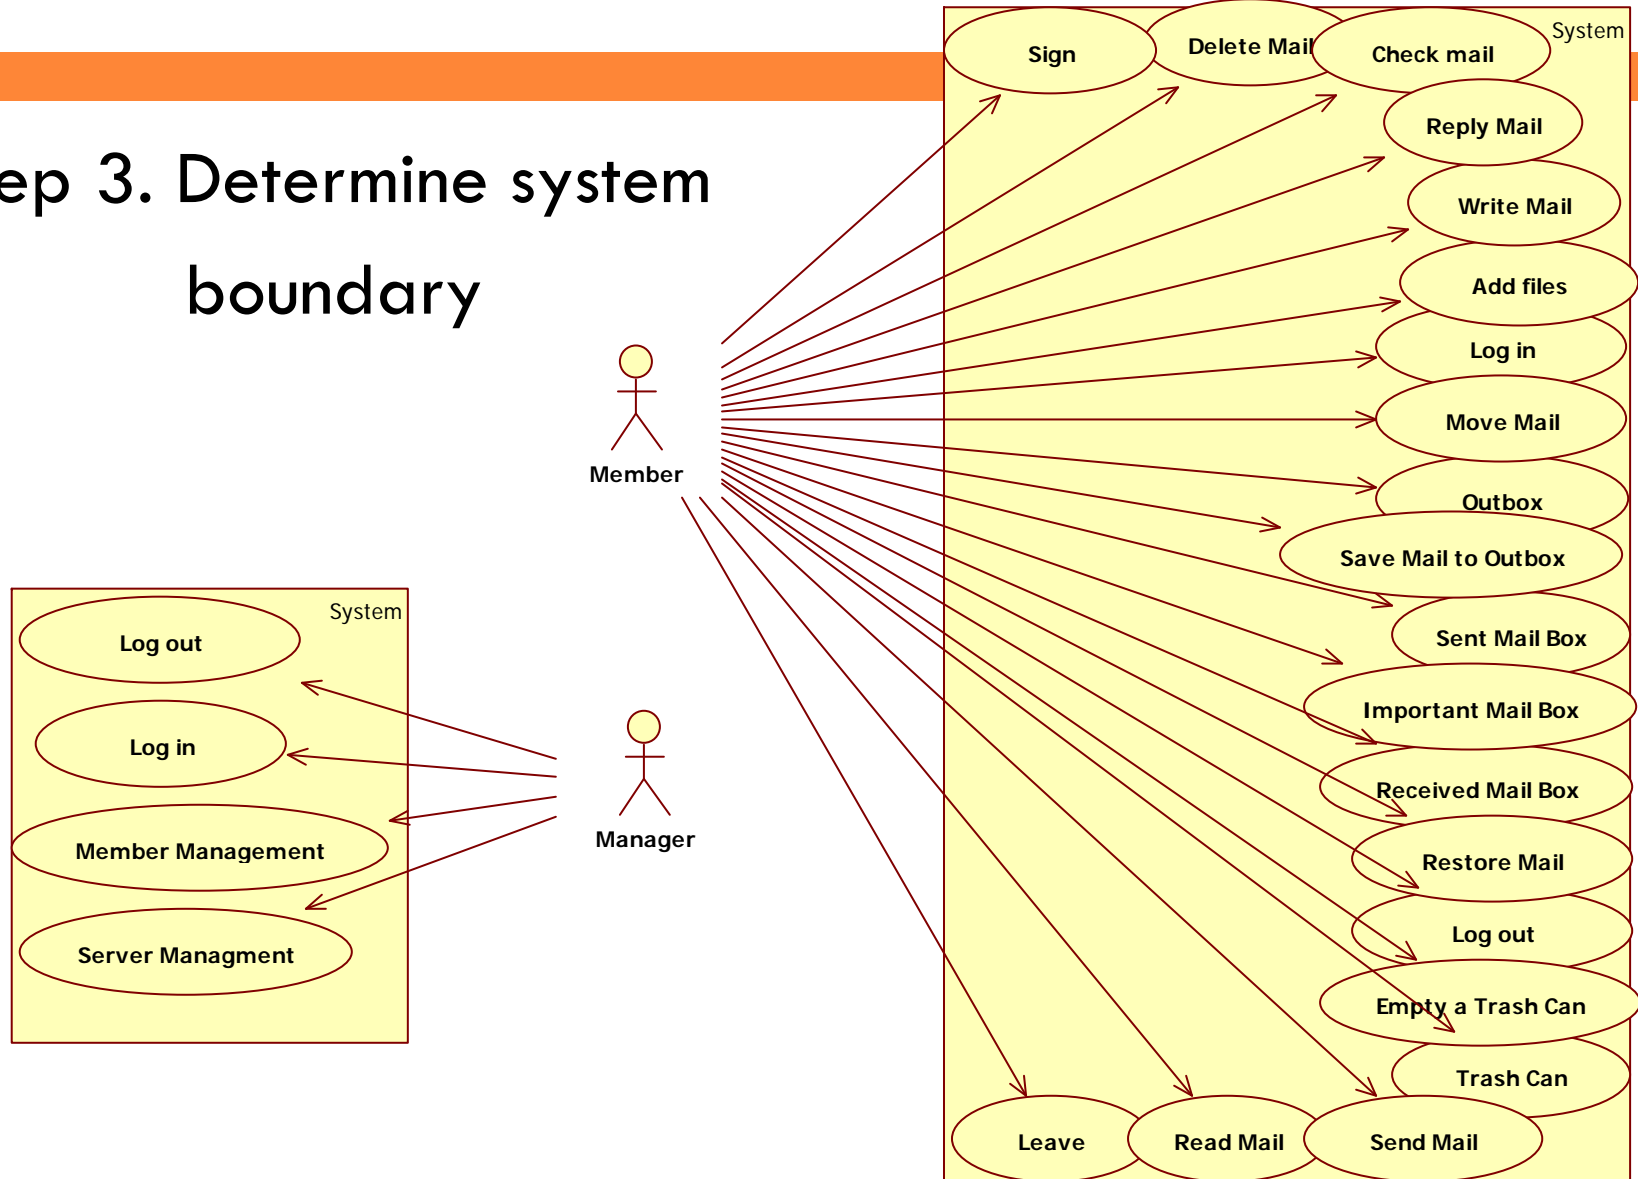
ep 3. Determine system boundary

System
Sign
Delete Mail
Check mail
Reply Mail
Write Mail
Add files
Log in
Move Mail
Outbox
Save Mail to Outbox
Sent Mail Box
Important Mail Box
Received Mail Box
Restore Mail
Log out
Empty a Trash Can
Trash Can
Leave
Read Mail
Send Mail

Member

System
Log out
Log in
Member Management
Server Managment

Manager